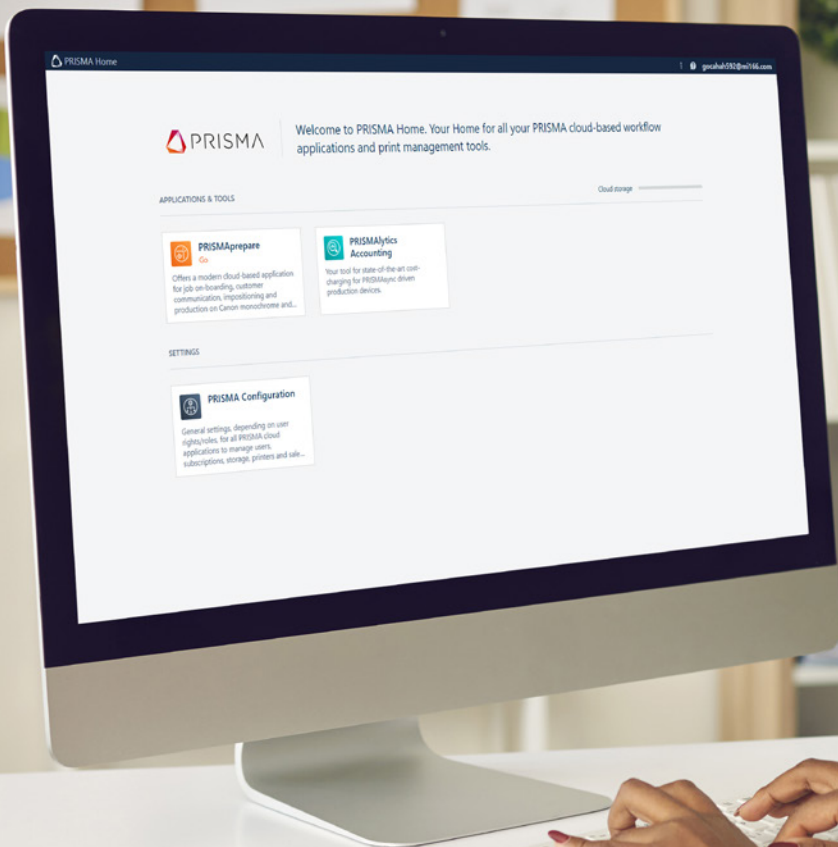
PRISMA Home

gocahah592@mi166.com

PRISMA

Welcome to PRISMA Home. Your Home for all your PRISMA cloud-based workflow applications and print management tools.

APPLICATIONS & TOOLS

Cloud storage

PRISMAprepare
Go
Offers a modern cloud-based application for job on-boarding, customer communication, impositioning and production on Canon monochrome and...

PRISMAlytics Accounting
Your tool for state-of-the-art cost-charging for PRISMAsync driven production devices.

SETTINGS

PRISMA Configuration
General settings, depending on user rights/roles, for all PRISMA cloud applications to manage users, subscriptions, storage, printers and sale...